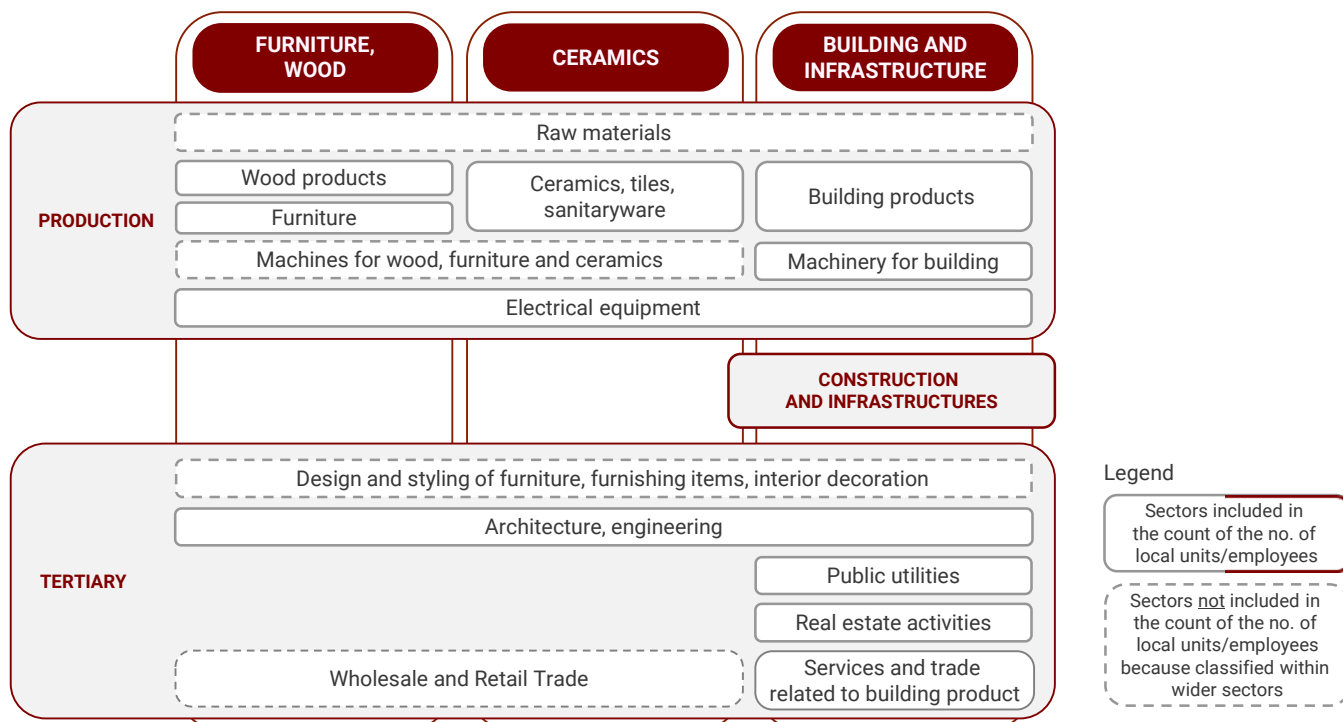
FURNITURE, WOOD

CERAMICS

BUILDING AND INFRASTRUCTURE

PRODUCTION

Raw materials

Wood products

Furniture

Ceramics, tiles, sanitaryware

Building products

Machines for wood, furniture and ceramics

Machinery for building

Electrical equipment

CONSTRUCTION AND INFRASTRUCTURES

TERTIARY

Design and styling of furniture, furnishing items, interior decoration

Architecture, engineering

Public utilities

Real estate activities

Wholesale and Retail Trade

Services and trade related to building product

Legend

Sectors included in the count of the no. of local units/employees

Sectors not included in the count of the no. of local units/employees because classified within wider sectors